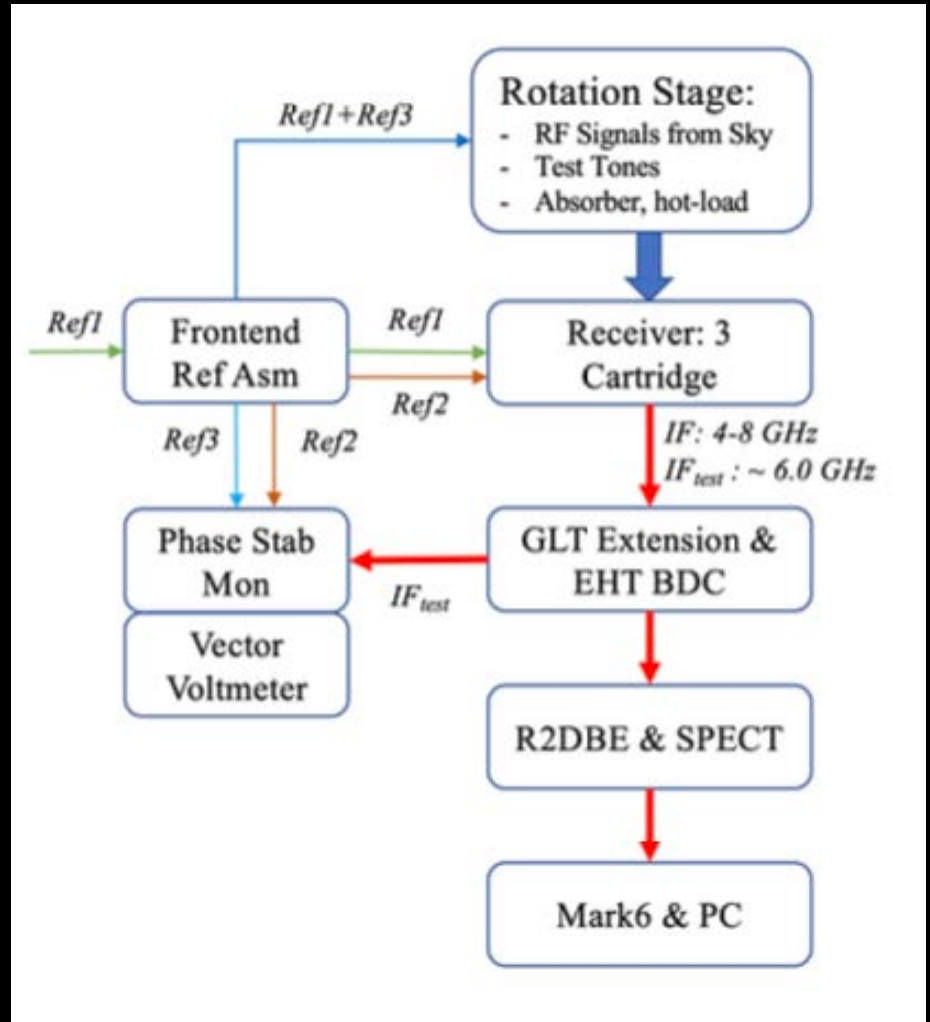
Rotation Stage:
- RF Signals from Sky
- Test Tones
- Absorber, hot-load

Ref1+Ref3

Ref1

Frontend Ref Asm

Ref1

Ref2

Receiver: 3 Cartridge

Ref3

Ref2

IF: 4-8 GHz
$IF_{test}$ : ~ 6.0 GHz

Phase Stab Mon

Vector Voltmeter

$IF_{test}$

GLT Extension & EHT BDC

R2DBE & SPECT

Mark6 & PC